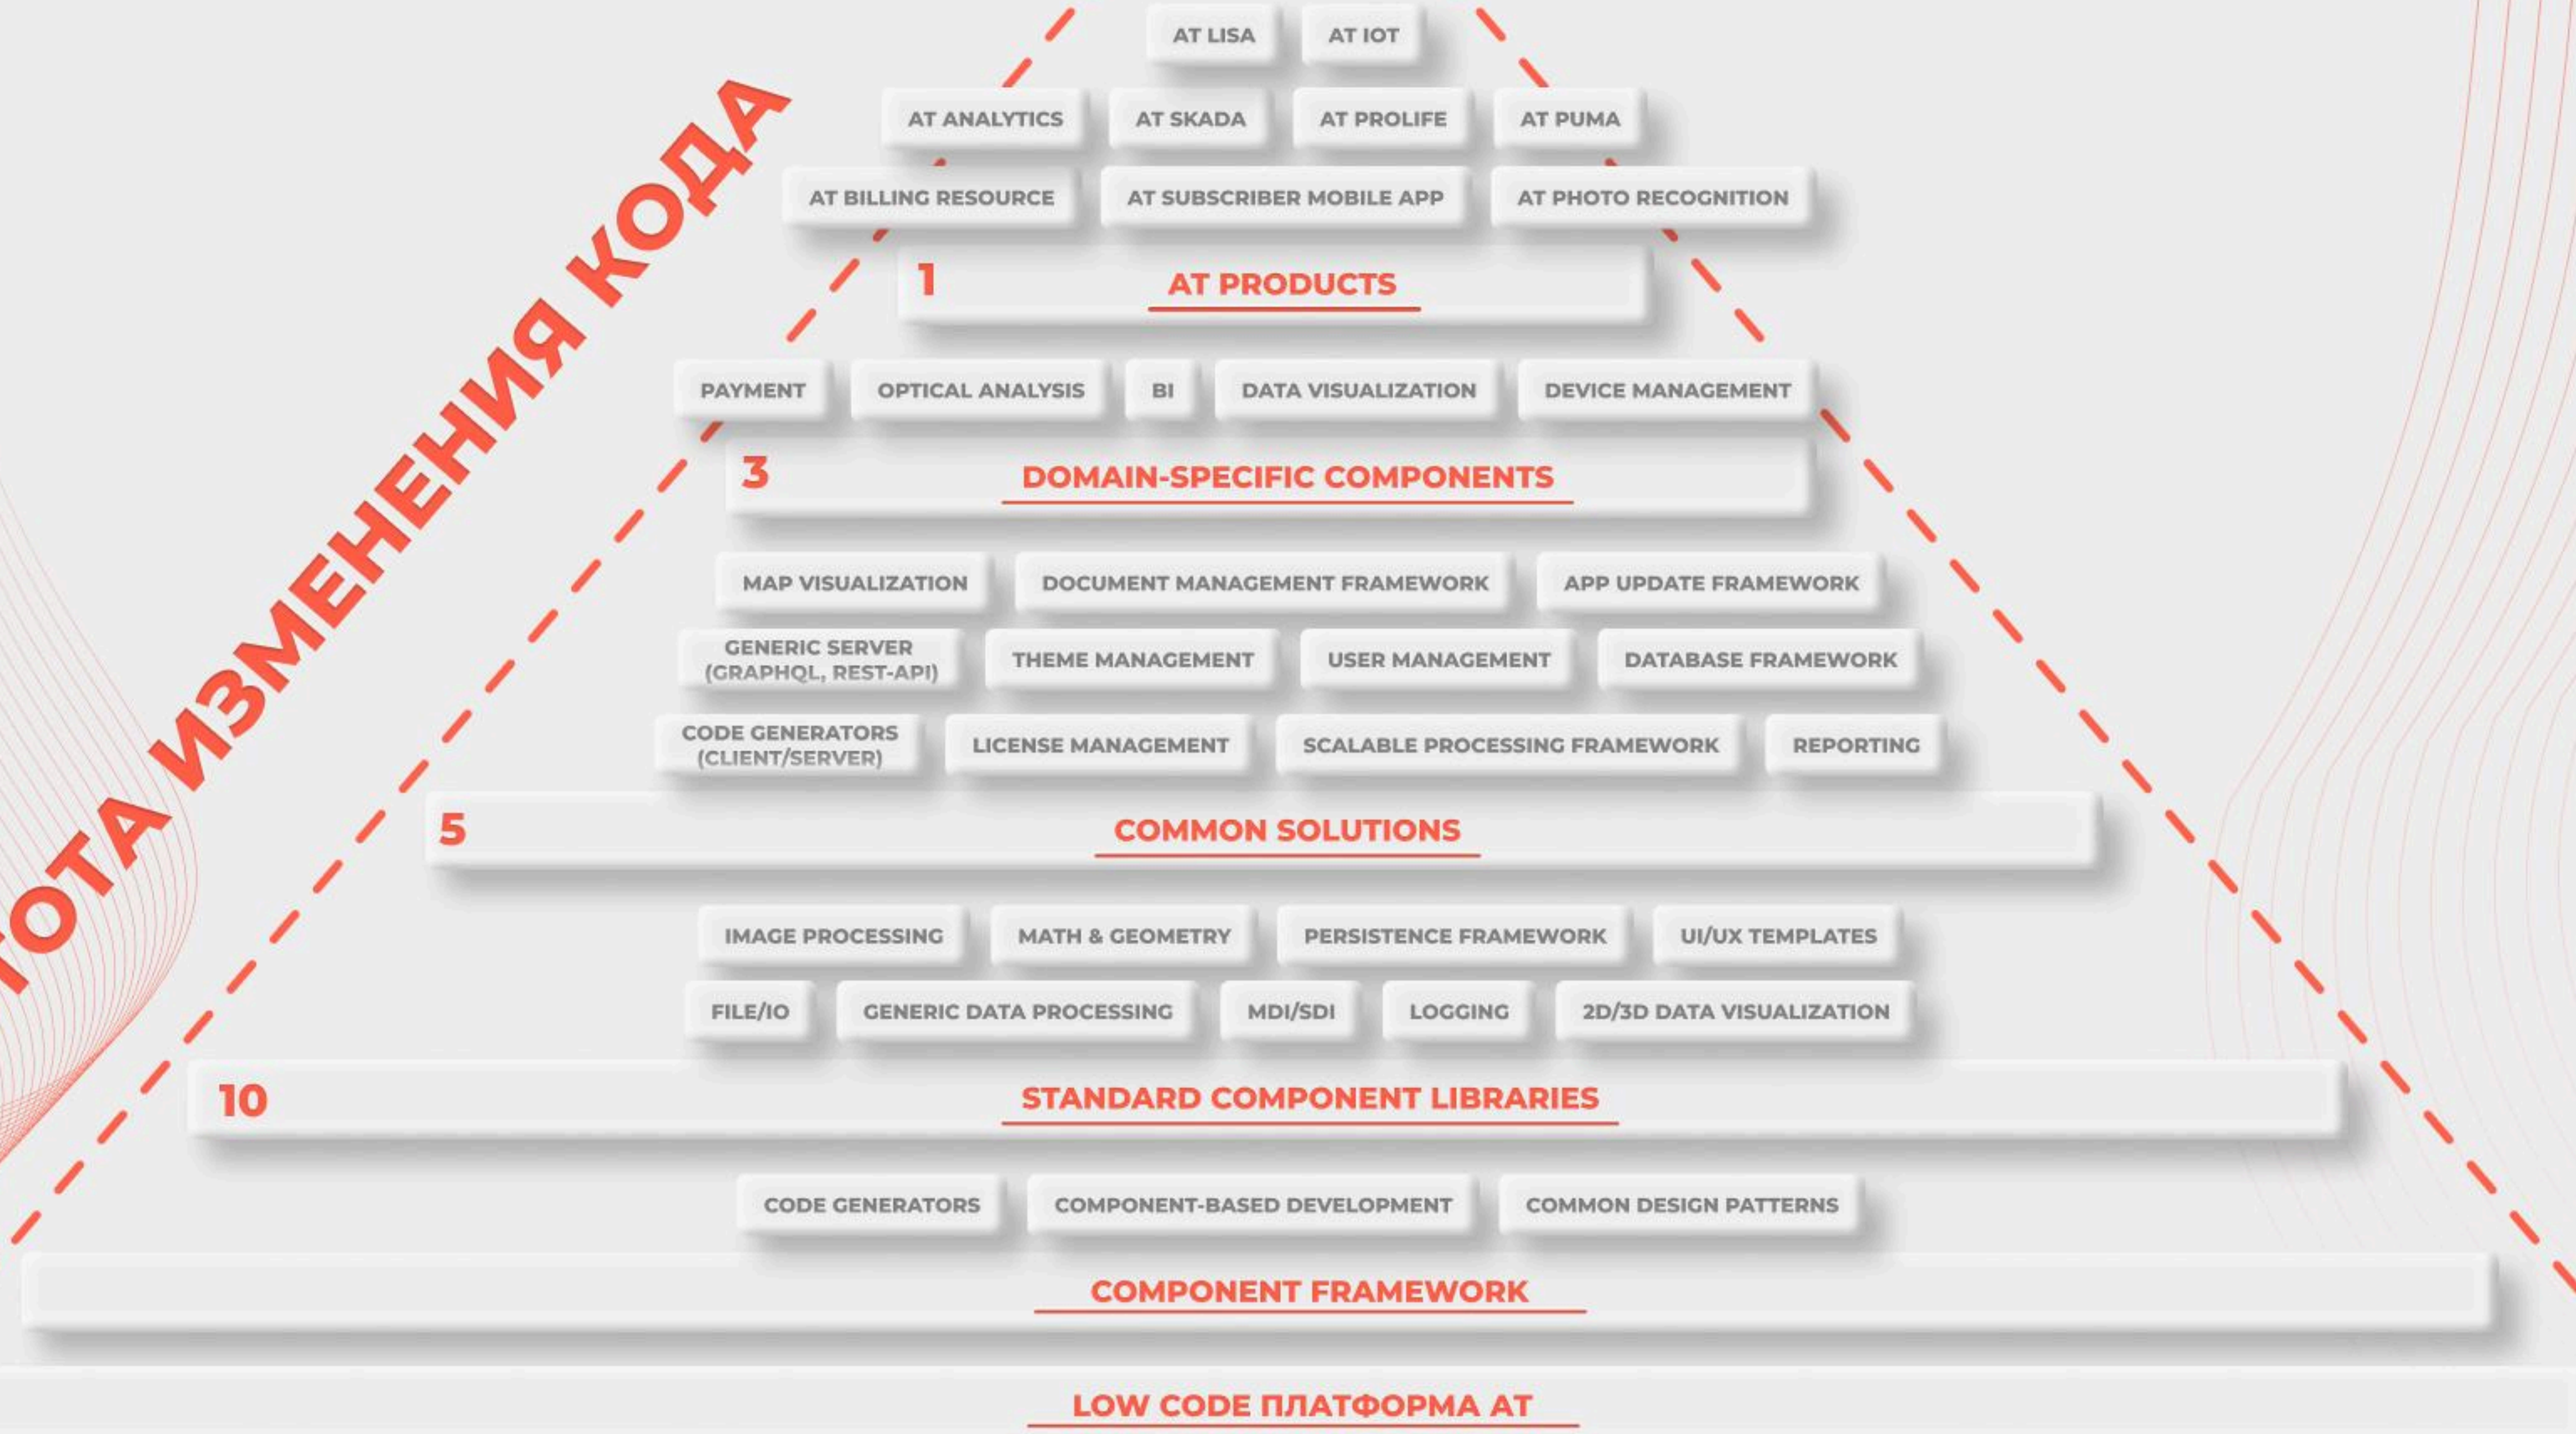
ТОТА ИЗМЕНЕНИЯ КОДА

AT LISA AT IOT

AT ANALYTICS AT SKADA AT PROLIFE AT PUMA

AT BILLING RESOURCE AT SUBSCRIBER MOBILE APP AT PHOTO RECOGNITION

1 AT PRODUCTS

PAYMENT OPTICAL ANALYSIS BI DATA VISUALIZATION DEVICE MANAGEMENT

3 DOMAIN-SPECIFIC COMPONENTS

MAP VISUALIZATION DOCUMENT MANAGEMENT FRAMEWORK APP UPDATE FRAMEWORK

GENERIC SERVER (GRAPHQL, REST-API) THEME MANAGEMENT USER MANAGEMENT DATABASE FRAMEWORK

CODE GENERATORS (CLIENT/SERVER) LICENSE MANAGEMENT SCALABLE PROCESSING FRAMEWORK REPORTING

5 COMMON SOLUTIONS

IMAGE PROCESSING MATH & GEOMETRY PERSISTENCE FRAMEWORK UI/UX TEMPLATES

FILE/IO GENERIC DATA PROCESSING MDI/SDI LOGGING 2D/3D DATA VISUALIZATION

10 STANDARD COMPONENT LIBRARIES

CODE GENERATORS COMPONENT-BASED DEVELOPMENT COMMON DESIGN PATTERNS

COMPONENT FRAMEWORK

LOW CODE ПЛАТФОРМА AT